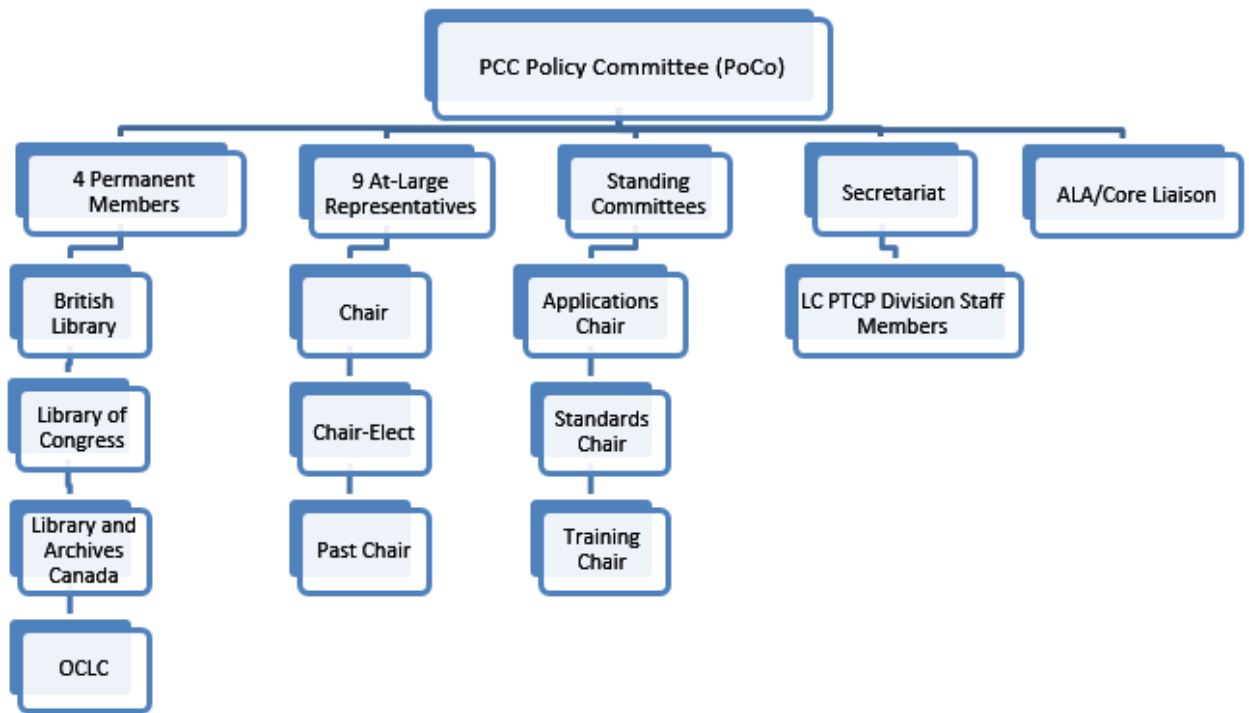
PCC Policy Committee (PoCo)

4 Permanent Members

British Library

Library of Congress

Library and Archives Canada

OCLC

9 At-Large Representatives

Chair

Chair-Elect

Past Chair

Standing Committees

Applications Chair

Standards Chair

Training Chair

Secretariat

LC PTCP Division Staff Members

ALA/Core Liaison